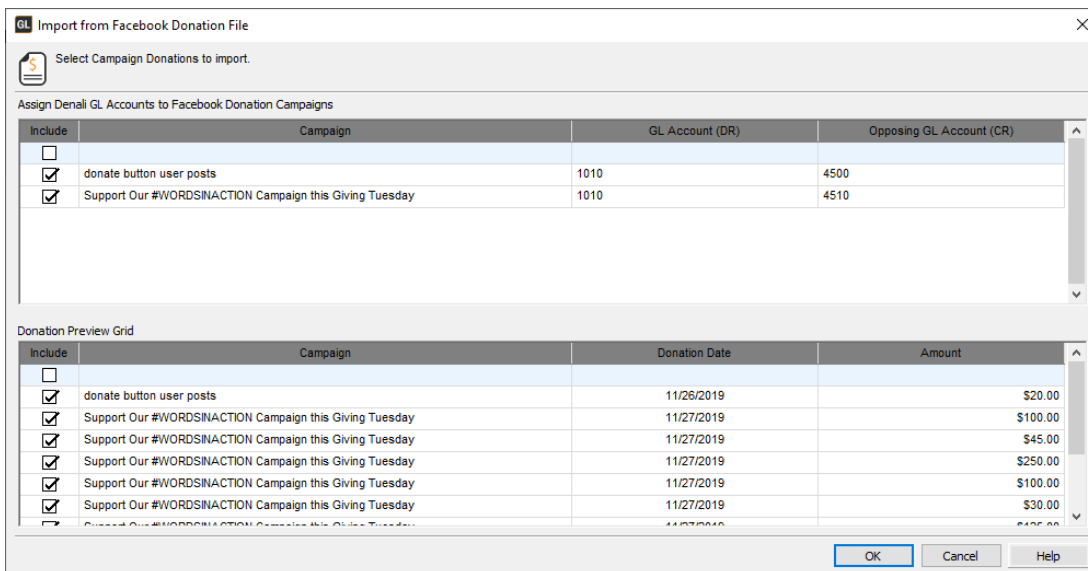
GL Import from Facebook Donation File

Select Campaign Donations to import.

Assign Denali GL Accounts to Facebook Donation Campaigns

| Include | Campaign | GL Account (DR) | Opposing GL Account (CR) |
|---|---|---|---|
| ☐ | | | |
| ☑ | donate button user posts | 1010 | 4500 |
| ☑ | Support Our #WORDSINACTION Campaign this Giving Tuesday | 1010 | 4510 |

Donation Preview Grid

| Include | Campaign | Donation Date | Amount |
|---|---|---|---|
| ☐ | | | |
| ☑ | donate button user posts | 11/26/2019 | $20.00 |
| ☑ | Support Our #WORDSINACTION Campaign this Giving Tuesday | 11/27/2019 | $100.00 |
| ☑ | Support Our #WORDSINACTION Campaign this Giving Tuesday | 11/27/2019 | $45.00 |
| ☑ | Support Our #WORDSINACTION Campaign this Giving Tuesday | 11/27/2019 | $250.00 |
| ☑ | Support Our #WORDSINACTION Campaign this Giving Tuesday | 11/27/2019 | $100.00 |
| ☑ | Support Our #WORDSINACTION Campaign this Giving Tuesday | 11/27/2019 | $30.00 |
| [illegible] | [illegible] | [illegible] | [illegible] |

OK Cancel Help